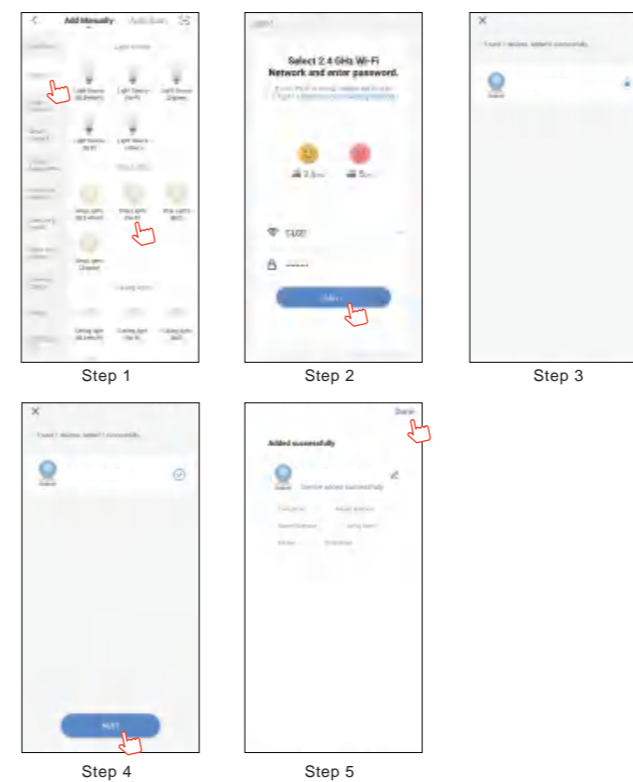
Add Manually

Auto Scan

Light Source

Select 2.4 GHz Wi-Fi Network and enter password.

Found 1 device. Added 1 successfully.

Step 1

Step 2

Step 3

Found 1 device. Added 1 successfully.

NEXT

Done

Added successfully

Device added successfully

Step 4

Step 5